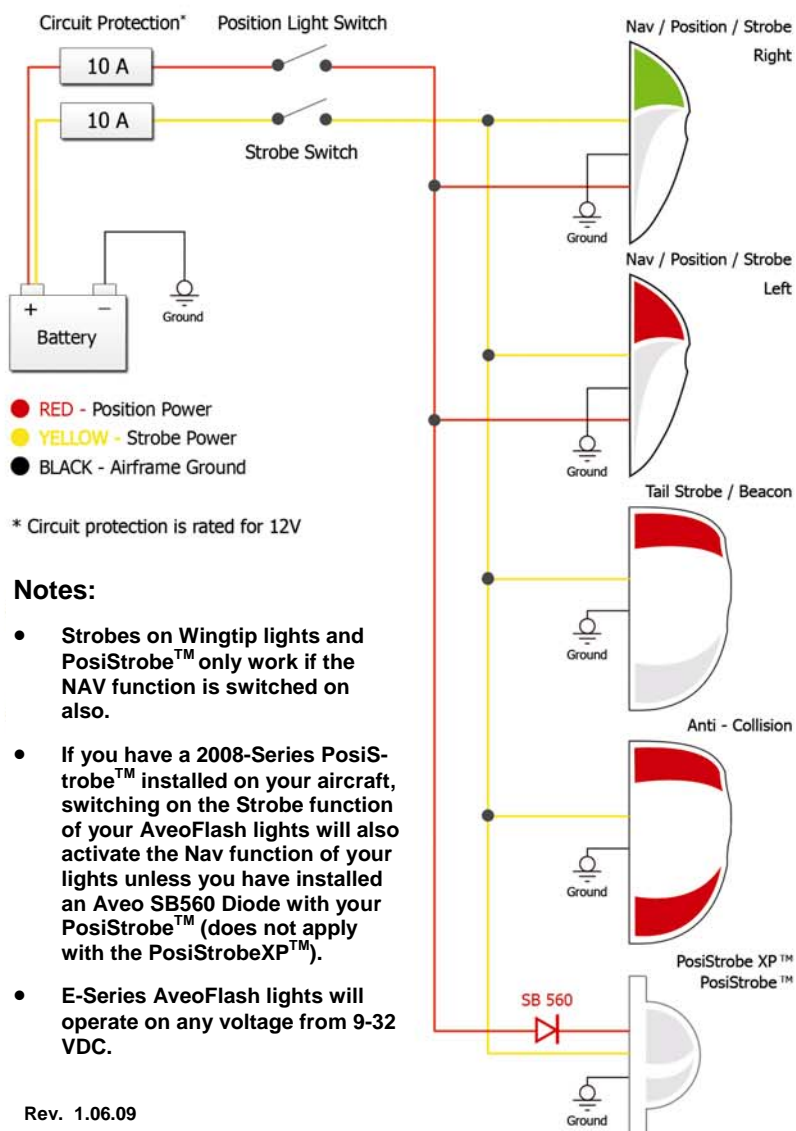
Circuit Protection*

Position Light Switch

10 A

10 A

Strobe Switch

Battery

Ground

RED - Position Power
YELLOW - Strobe Power
BLACK - Airframe Ground

* Circuit protection is rated for 12V

Nav / Position / Strobe Right

Ground

Nav / Position / Strobe Left

Ground

Tail Strobe / Beacon

Ground

Anti - Collision

Ground

PosiStrobe XP™ PosiStrobe™

SB 560

Ground

**Notes:**

- Strobes on Wingtip lights and PosiStrobe$^{TM}$ only work if the NAV function is switched on also.
- If you have a 2008-Series PosiStrobe$^{TM}$ installed on your aircraft, switching on the Strobe function of your AveoFlash lights will also activate the Nav function of your lights unless you have installed an Aveo SB560 Diode with your PosiStrobe$^{TM}$ (does not apply with the PosiStrobeXP$^{TM}$).
- E-Series AveoFlash lights will operate on any voltage from 9-32 VDC.

Rev. 1.06.09